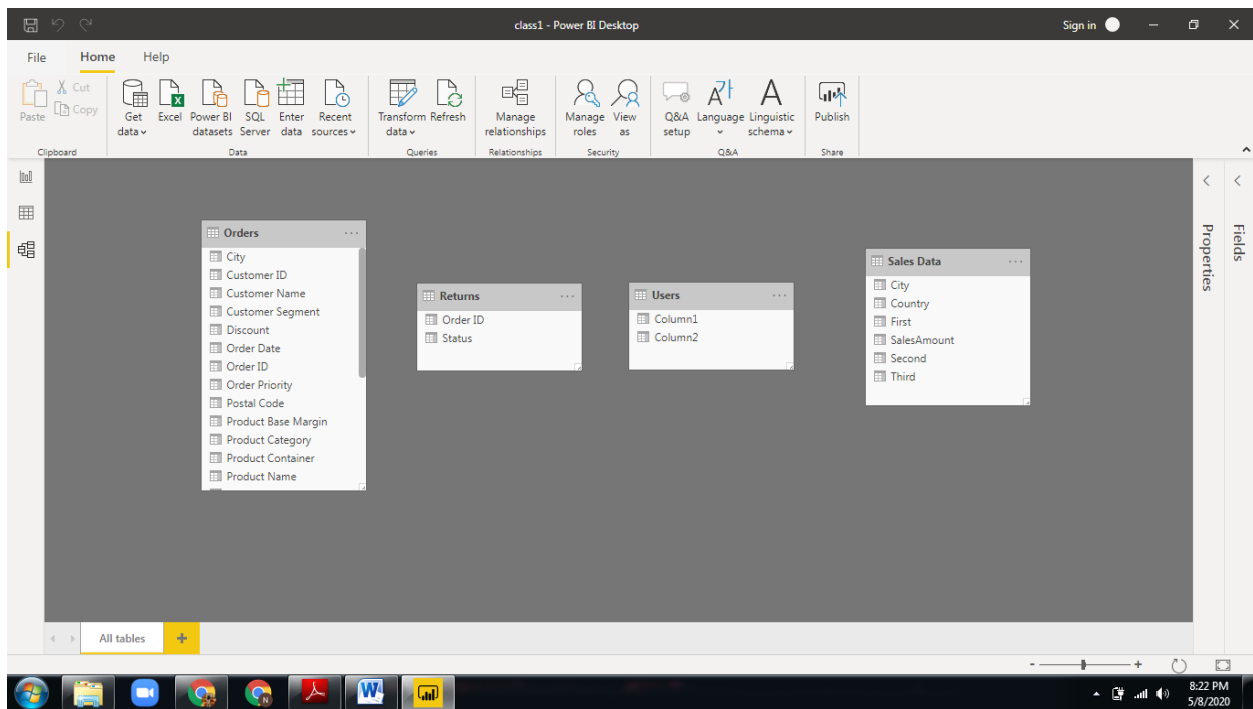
class1 - Power BI Desktop

Sign in

File Home Help

Paste
Cut
Copy
Clipboard

Get data
Excel
Power BI datasets
SQL Server
Enter data
Recent sources
Data

Transform data
Refresh
Queries

Manage relationships
Relationships

Manage roles
View as
Security

Q&A setup
Language
Linguistic schema
Q&A

Publish
Share

Orders
City
Customer ID
Customer Name
Customer Segment
Discount
Order Date
Order ID
Order Priority
Postal Code
Product Base Margin
Product Category
Product Container
Product Name

Returns
Order ID
Status

Users
Column1
Column2

Sales Data
City
Country
First
SalesAmount
Second
Third

Properties
Fields

All tables

8:22 PM
5/8/2020